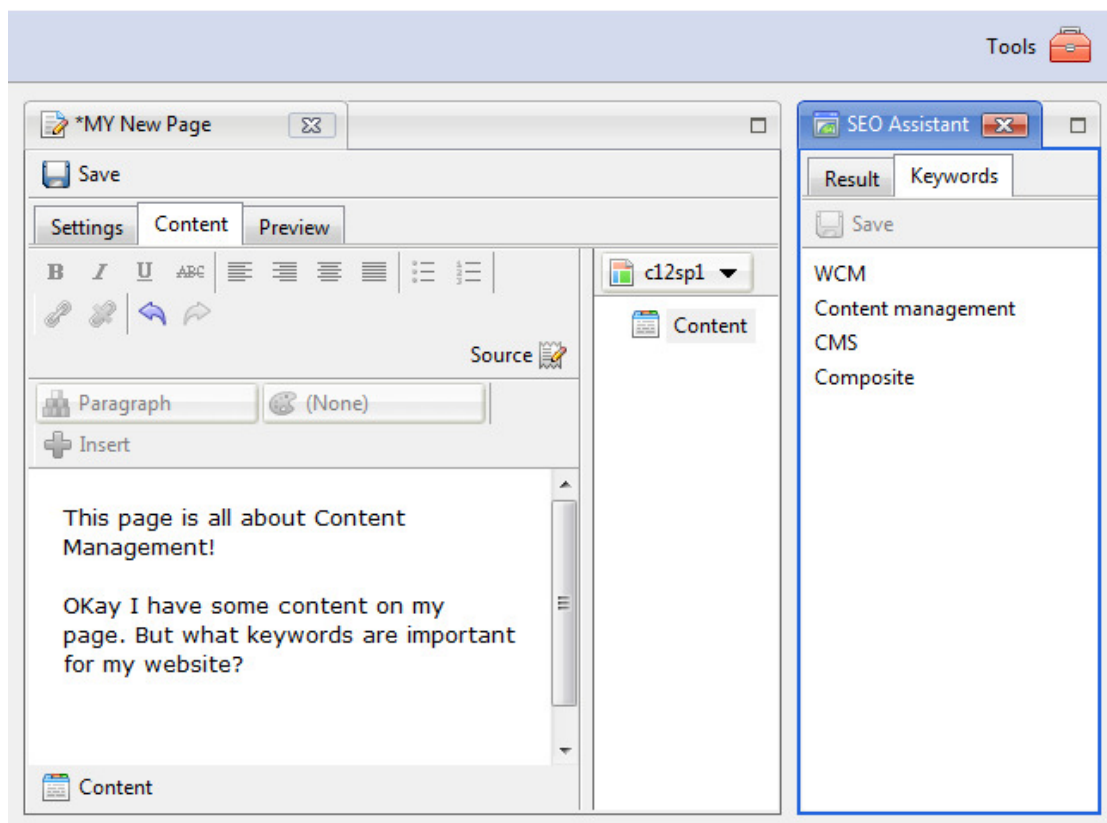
Tools

*MY New Page

Save

Settings Content Preview

B I U ABC

Source

Paragraph (None)

Insert

This page is all about Content Management!

OKay I have some content on my page. But what keywords are important for my website?

Content

c12sp1

Content

SEO Assistant

Result Keywords

Save

WCM
Content management
CMS
Composite